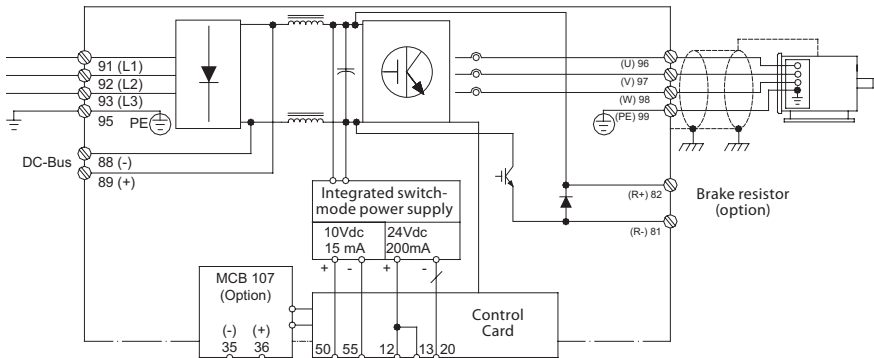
91 (L1)
92 (L2)
93 (L3)
95 PE
DC-Bus
88 (-)
89 (+)
(U) 96
(V) 97
(W) 98
(PE) 99
Integrated switch-mode power supply
10Vdc 15 mA
24Vdc 200mA
+ - + -
(R+) 82
(R-) 81
Brake resistor (option)
MCB 107 (Option)
(-) (+)
35 36
50 55 12 13 20
Control Card